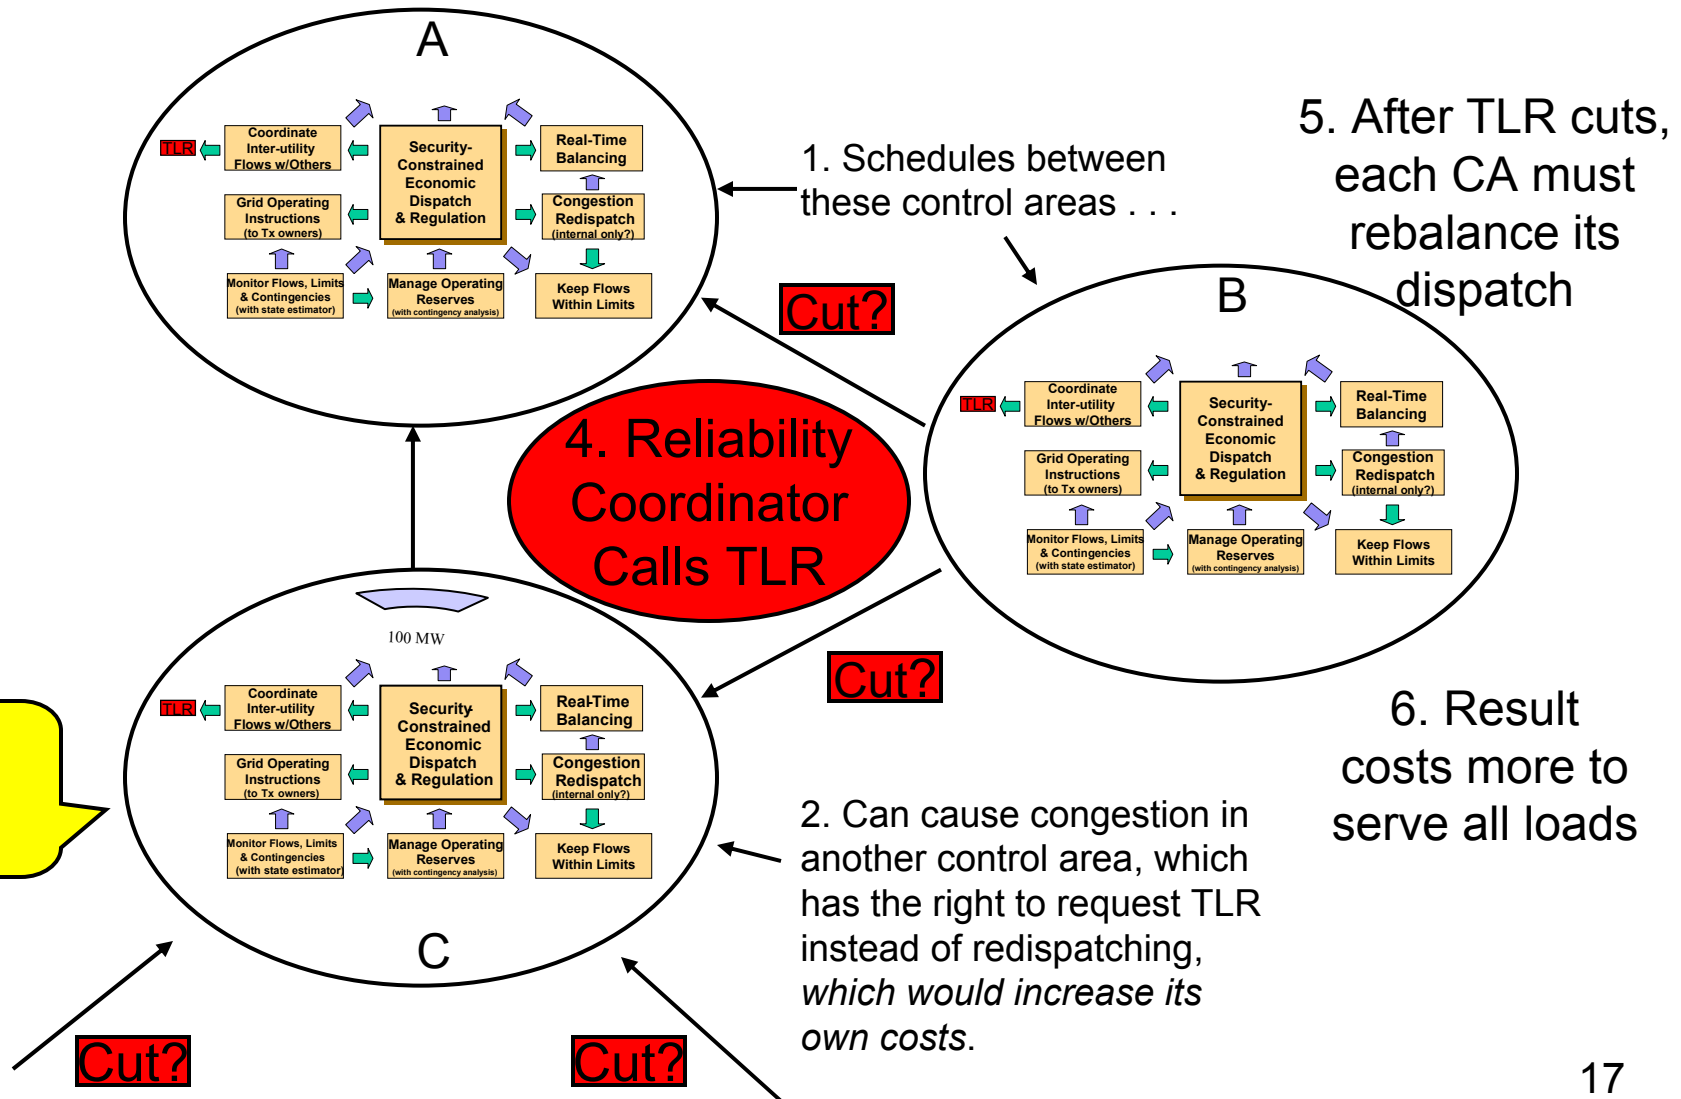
A

TLR
Coordinate Inter-utility Flows w/Others
Security-Constrained Economic Dispatch & Regulation
Real-Time Balancing
Grid Operating Instructions (to Tx owners)
Congestion Redispatch (internal only?)
Monitor Flows, Limits & Contingencies (with state estimator)
Manage Operating Reserves (with contingency analysis)
Keep Flows Within Limits

1. Schedules between these control areas . . .

5. After TLR cuts, each CA must rebalance its dispatch

Cut?

B

TLR
Coordinate Inter-utility Flows w/Others
Security-Constrained Economic Dispatch & Regulation
Real-Time Balancing
Grid Operating Instructions (to Tx owners)
Congestion Redispatch (internal only?)
Monitor Flows, Limits & Contingencies (with state estimator)
Manage Operating Reserves (with contingency analysis)
Keep Flows Within Limits

4. Reliability Coordinator Calls TLR

100 MW

TLR
Coordinate Inter-utility Flows w/Others
Security-Constrained Economic Dispatch & Regulation
Real-Time Balancing
Grid Operating Instructions (to Tx owners)
Congestion Redispatch (internal only?)
Monitor Flows, Limits & Contingencies (with state estimator)
Manage Operating Reserves (with contingency analysis)
Keep Flows Within Limits

C

Cut?

6. Result costs more to serve all loads

2. Can cause congestion in another control area, which has the right to request TLR instead of redispatching, *which would increase its own costs*.

Cut?

Cut?

17